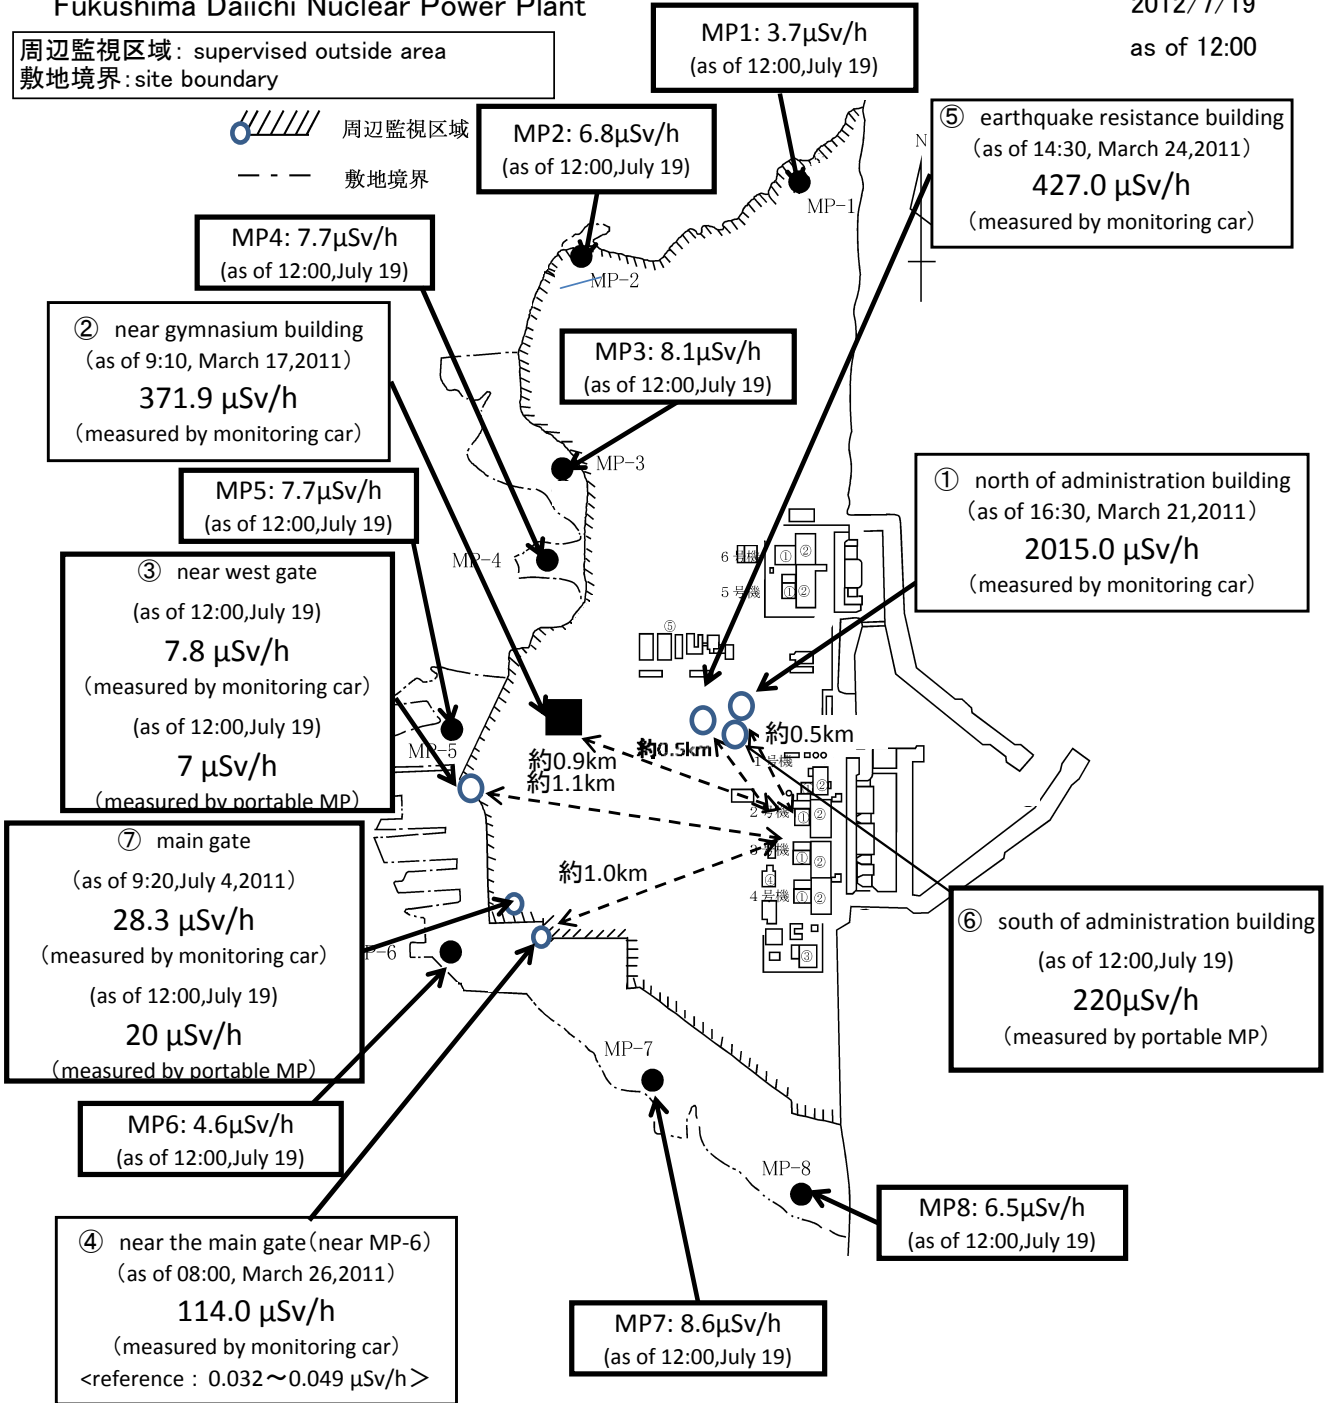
Fukushima Daiichi Nuclear Power Plant

2012/7/19
as of 12:00

周辺監視区域: supervised outside area
敷地境界: site boundary

周辺監視区域
敷地境界

MP1: 3.7μSv/h
(as of 12:00,July 19)

MP2: 6.8μSv/h
(as of 12:00,July 19)

⑤ earthquake resistance building
(as of 14:30, March 24,2011)
427.0 μSv/h
(measured by monitoring car)

MP4: 7.7μSv/h
(as of 12:00,July 19)

② near gymnasium building
(as of 9:10, March 17,2011)
371.9 μSv/h
(measured by monitoring car)

MP3: 8.1μSv/h
(as of 12:00,July 19)

MP5: 7.7μSv/h
(as of 12:00,July 19)

① north of administration building
(as of 16:30, March 21,2011)
2015.0 μSv/h
(measured by monitoring car)

③ near west gate
(as of 12:00,July 19)
7.8 μSv/h
(measured by monitoring car)
(as of 12:00,July 19)
7 μSv/h
(measured by portable MP)

⑦ main gate
(as of 9:20,July 4,2011)
28.3 μSv/h
(measured by monitoring car)
(as of 12:00,July 19)
20 μSv/h
(measured by portable MP)

⑥ south of administration building
(as of 12:00,July 19)
220μSv/h
(measured by portable MP)

MP6: 4.6μSv/h
(as of 12:00,July 19)

MP8: 6.5μSv/h
(as of 12:00,July 19)

④ near the main gate(near MP-6)
(as of 08:00, March 26,2011)
114.0 μSv/h
(measured by monitoring car)
<reference : 0.032～0.049 μSv/h>

MP7: 8.6μSv/h
(as of 12:00,July 19)

N
MP-1
MP-2
MP-3
MP-4
MP-5
P-6
MP-7
MP-8
6 号機
5 号機
1 号機
2 号機
3 号機
4 号機
⑤
約0.5km
約0.5km
約0.9km
約1.1km
約1.0km